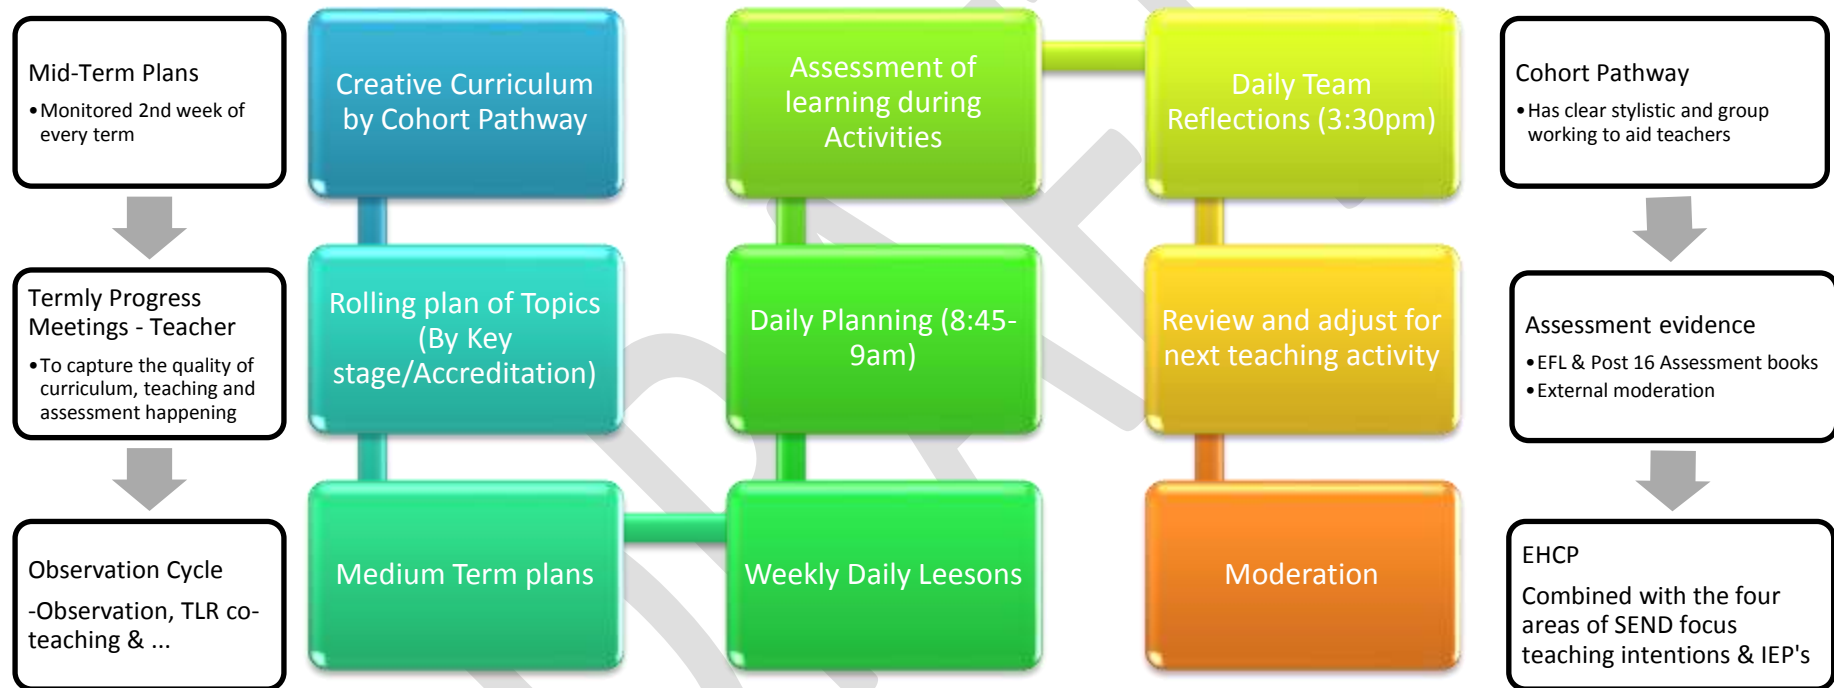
Mid-Term Plans
• Monitored 2nd week of every term

Termly Progress Meetings - Teacher
• To capture the quality of curriculum, teaching and assessment happening

Observation Cycle
-Observation, TLR co-teaching & ...

Creative Curriculum by Cohort Pathway

Rolling plan of Topics (By Key stage/Accreditation)

Medium Term plans

Assessment of learning during Activities

Daily Planning (8:45-9am)

Weekly Daily Leesons

Daily Team Reflections (3:30pm)

Review and adjust for next teaching activity

Moderation

Cohort Pathway
• Has clear stylistic and group working to aid teachers

Assessment evidence
• EFL & Post 16 Assessment books
• External moderation

EHCP
Combined with the four areas of SEND focus teaching intentions & IEP's